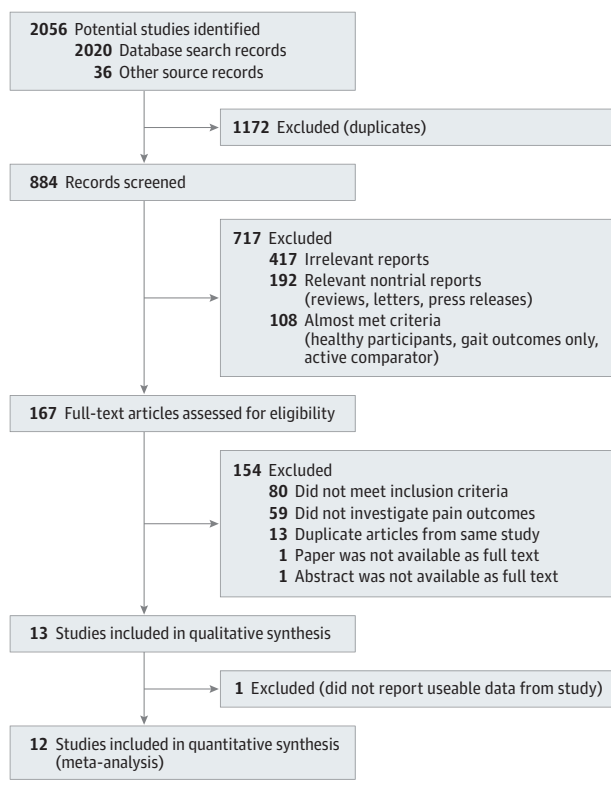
2056 Potential studies identified
2020 Database search records
36 Other source records

1172 Excluded (duplicates)

884 Records screened

717 Excluded
417 Irrelevant reports
192 Relevant nontrial reports (reviews, letters, press releases)
108 Almost met criteria (healthy participants, gait outcomes only, active comparator)

167 Full-text articles assessed for eligibility

154 Excluded
80 Did not meet inclusion criteria
59 Did not investigate pain outcomes
13 Duplicate articles from same study
1 Paper was not available as full text
1 Abstract was not available as full text

13 Studies included in qualitative synthesis

1 Excluded (did not report useable data from study)

12 Studies included in quantitative synthesis (meta-analysis)